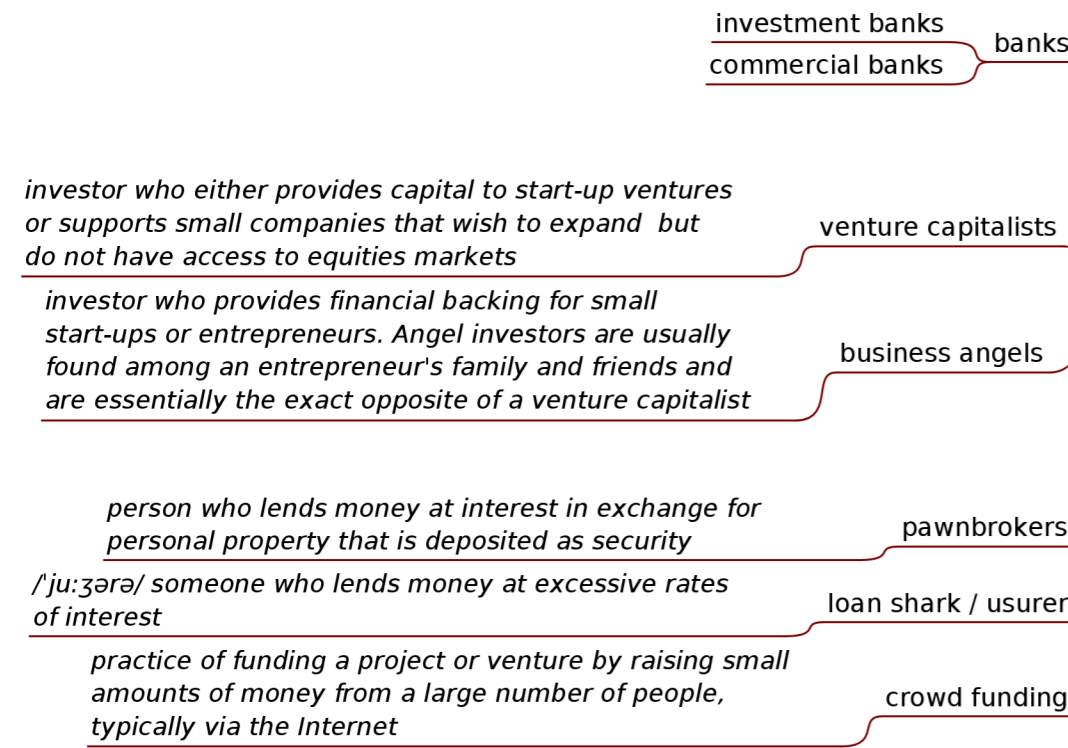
investment banks
commercial banks
banks

investor who either provides capital to start-up ventures or supports small companies that wish to expand but do not have access to equities markets
venture capitalists

investor who provides financial backing for small start-ups or entrepreneurs. Angel investors are usually found among an entrepreneur's family and friends and are essentially the exact opposite of a venture capitalist
business angels

person who lends money at interest in exchange for personal property that is deposited as security
pawnbrokers

/ˈjuːʒərə/ someone who lends money at excessive rates of interest
loan shark / usurer

practice of funding a project or venture by raising small amounts of money from a large number of people, typically via the Internet
crowd funding